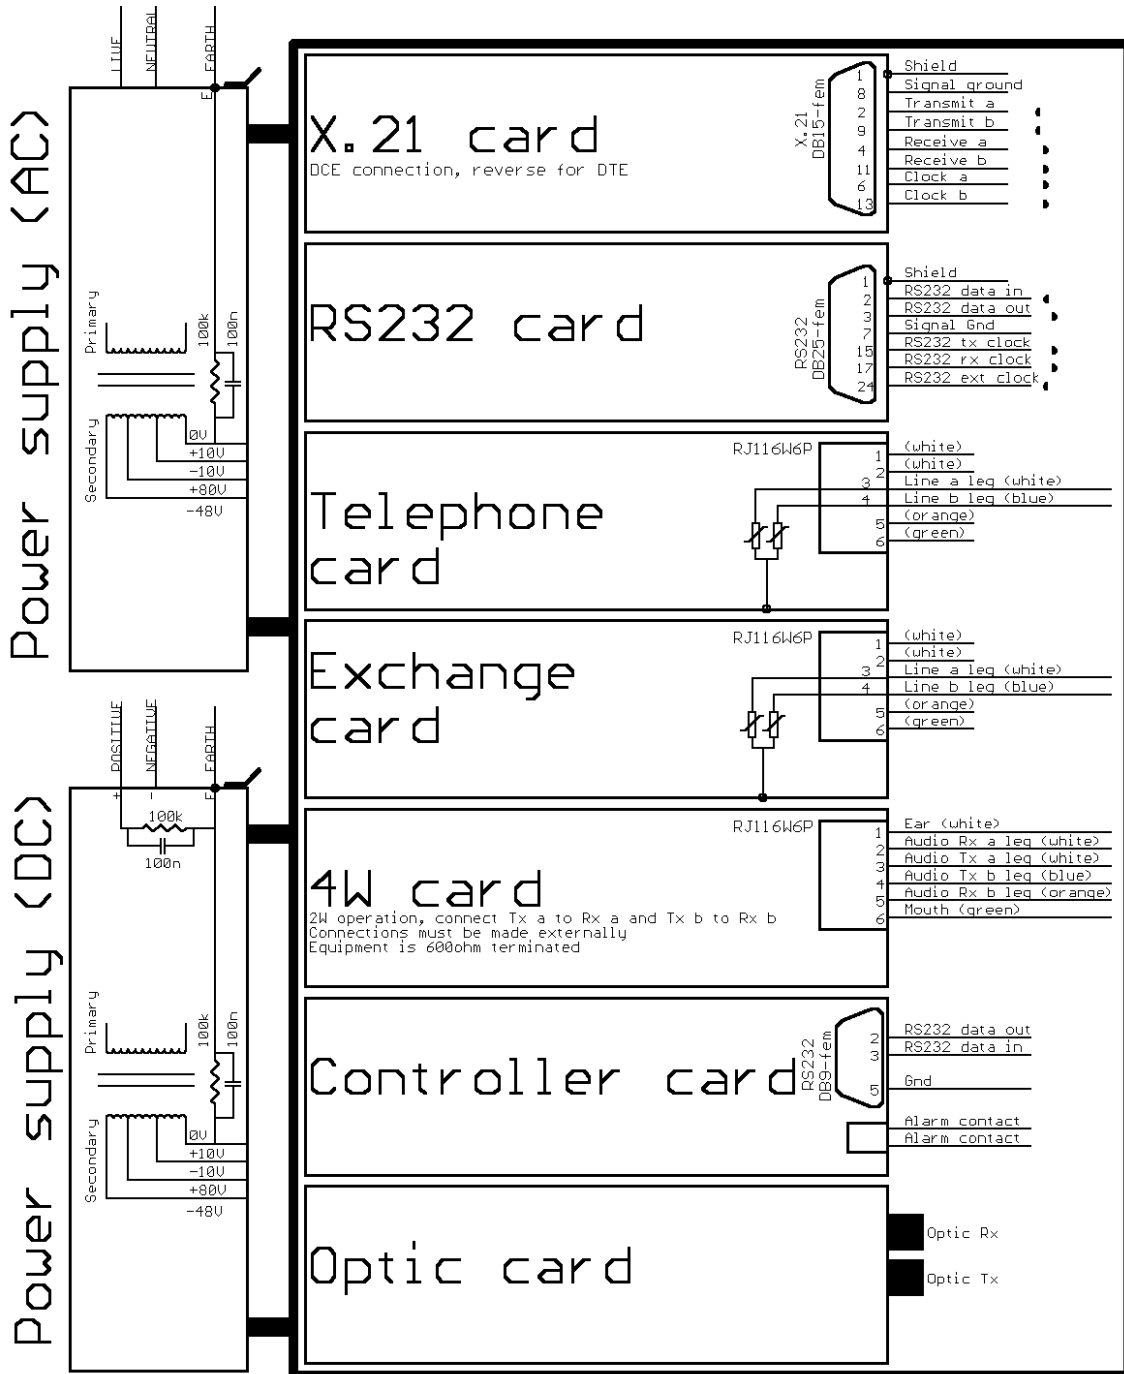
Power supply (AC)

LIVE
NEUTRAL
EARTH
E

Primary
Secondary
100k
100n
0V
+10V
-10V
+80V
-48V

X.21 card
DCE connection, reverse for DTE
X.21
DB15-fem
1 Shield
8 Signal ground
2 Transmit a
9 Transmit b
4 Receive a
11 Receive b
6 Clock a
13 Clock b

RS232 card
RS232
DB25-fem
1 Shield
2 RS232 data in
3 RS232 data out
7 Signal Gnd
15 RS232 tx clock
17 RS232 rx clock
24 RS232 ext clock

Telephone card
RJ116W6P
1 (white)
2 (white)
3 Line a leg (white)
4 Line b leg (blue)
5 (orange)
6 (green)

Exchange card
RJ116W6P
1 (white)
2 (white)
3 Line a leg (white)
4 Line b leg (blue)
5 (orange)
6 (green)

Power supply (DC)

POSITIVE
NEGATIVE
EARTH
+
-
E
100k
100n

Primary
Secondary
100k
100n
0V
+10V
-10V
+80V
-48V

4W card
2W operation, connect Tx a to Rx a and Tx b to Rx b
Connections must be made externally
Equipment is 600ohm terminated
RJ116W6P
1 Ear (white)
2 Audio Rx a leg (white)
3 Audio Tx a leg (white)
4 Audio Tx b leg (blue)
5 Audio Rx b leg (orange)
6 Mouth (green)

Controller card
RS232
DB9-fem
2 RS232 data out
3 RS232 data in
5 Gnd
Alarm contact
Alarm contact

Optic card
Optic Rx
Optic Tx